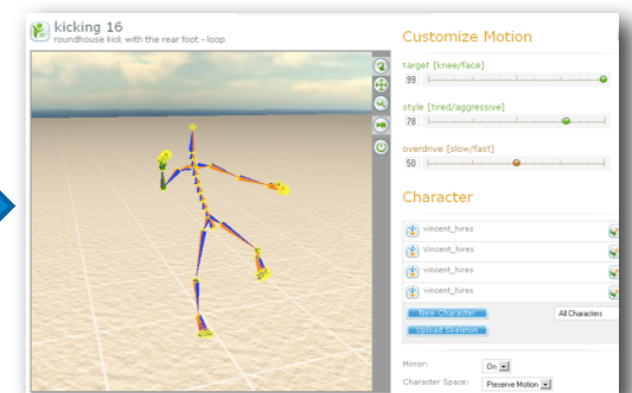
kicking 16
roundhouse kick with the rear foot - loop

Customize Motion

target [knee/face]
99

style [tired/aggressive]
78

overdrive [slow/fast]
50

Character

vincent_hires
Vincent_hires
vincent_hires
vincent_hires

New Character
Upload Skeleton
All Characters

Mirror: On
Character Space: Preserve Motion